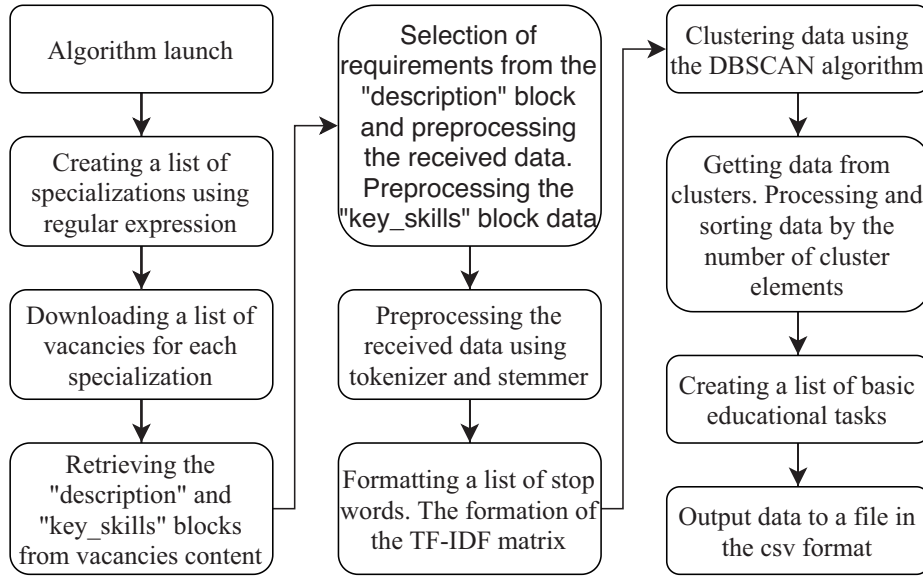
Algorithm launch

Creating a list of specializations using regular expression

Downloading a list of vacancies for each specialization

Retrieving the "description" and "key_skills" blocks from vacancies content

Selection of requirements from the "description" block and preprocessing the received data. Preprocessing the "key_skills" block data

Preprocessing the received data using tokenizer and stemmer

Formatting a list of stop words. The formation of the TF-IDF matrix

Clustering data using the DBSCAN algorithm

Getting data from clusters. Processing and sorting data by the number of cluster elements

Creating a list of basic educational tasks

Output data to a file in the csv format